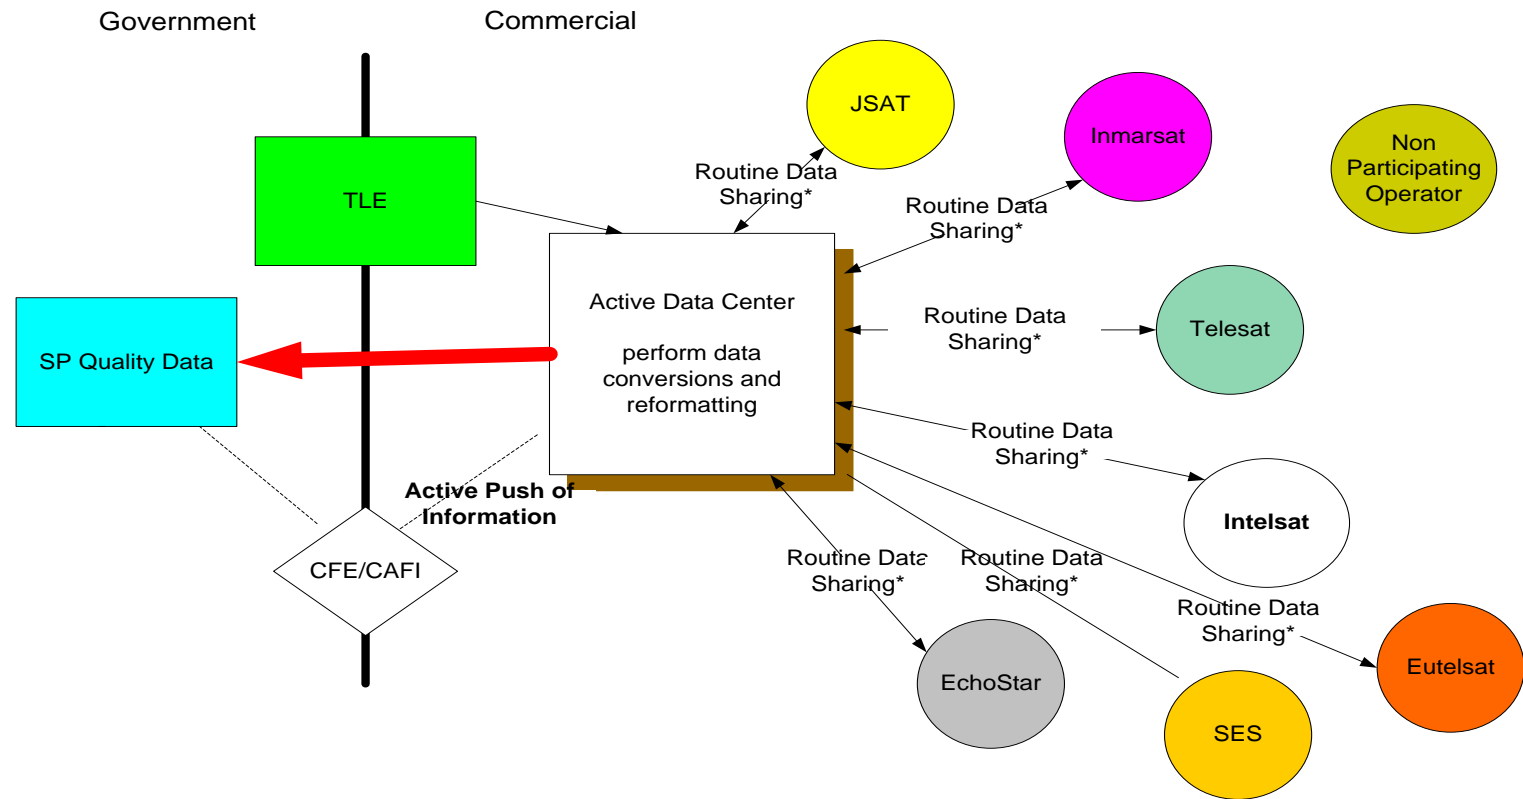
Government

Commercial

JSAT

Inmarsat

Non Participating Operator

TLE

Routine Data Sharing*

Routine Data Sharing*

Active Data Center

perform data conversions and reformatting

SP Quality Data

Routine Data Sharing*

Telesat

Routine Data Sharing*

Active Push of Information

Intelsat

CFE/CAFI

Routine Data Sharing*

Routine Data Sharing*

Routine Data Sharing*

EchoStar

SES

Eutelsat